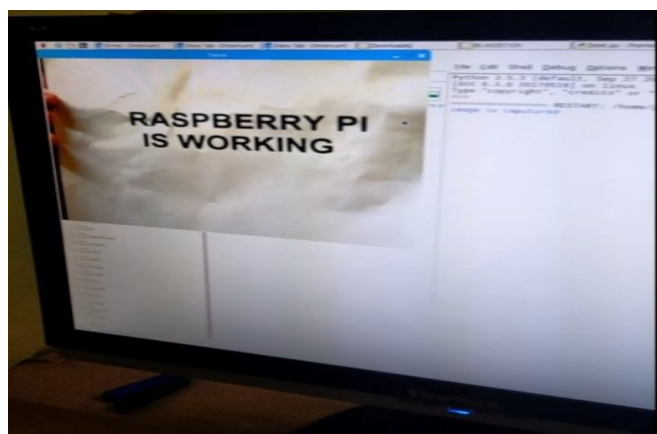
RASPBERRY PI
IS WORKING

File Edit Shell Debug Options Win

Python 3.5.3 (default, Sep 27 20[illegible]
[GCC 6.3.0 20170516] on linux
Type "copyright", "credits" or "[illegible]
>>>
======== RESTART: /home/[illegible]
image is captured